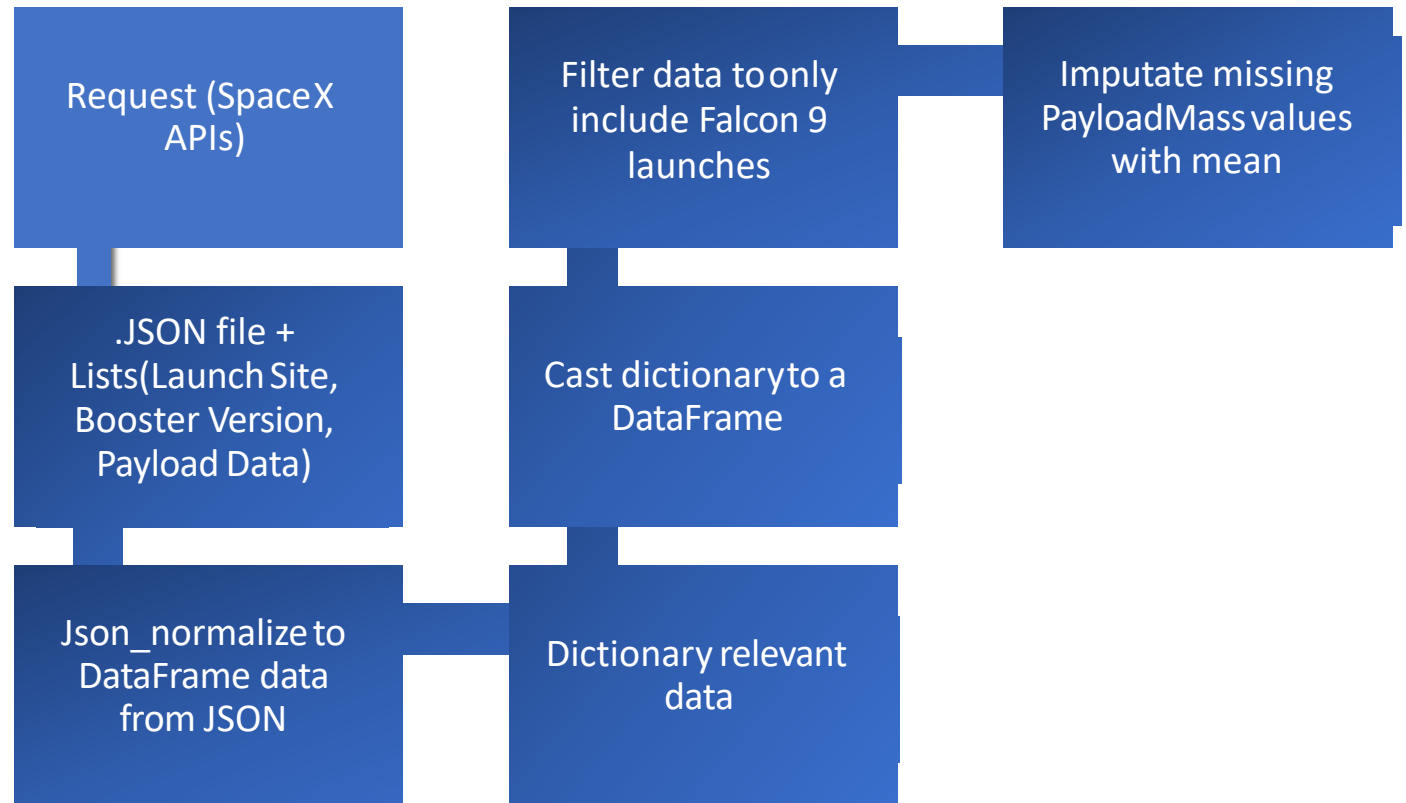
Request (SpaceX APIs)

.JSON file + Lists(Launch Site, Booster Version, Payload Data)

Json_normalize to DataFrame data from JSON

Dictionary relevant data

Cast dictionary to a DataFrame

Filter data to only include Falcon 9 launches

Imputate missing PayloadMass values with mean